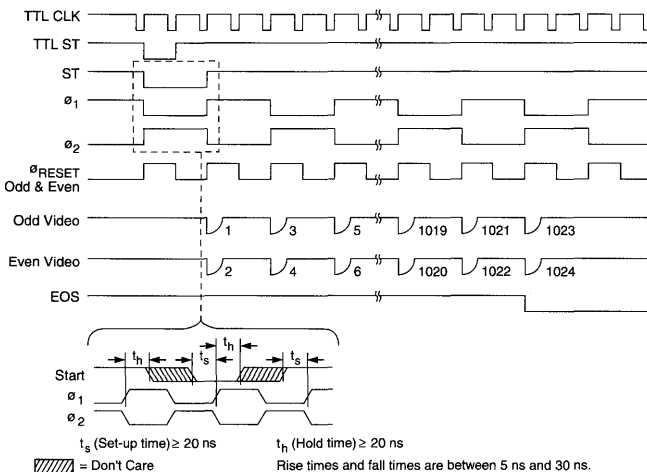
TTL CLK
TTL ST
ST
$ø_1$
$ø_2$
$ø_{RESET}$ Odd & Even
Odd Video
1
3
5
1019
1021
1023
Even Video
2
4
6
1020
1022
1024
EOS

$t_h$
$t_s$
$t_h$
$t_s$
Start
$ø_1$
$ø_2$

$t_s$ (Set-up time) ≥ 20 ns
$t_h$ (Hold time) ≥ 20 ns
= Don't Care
Rise times and fall times are between 5 ns and 30 ns.